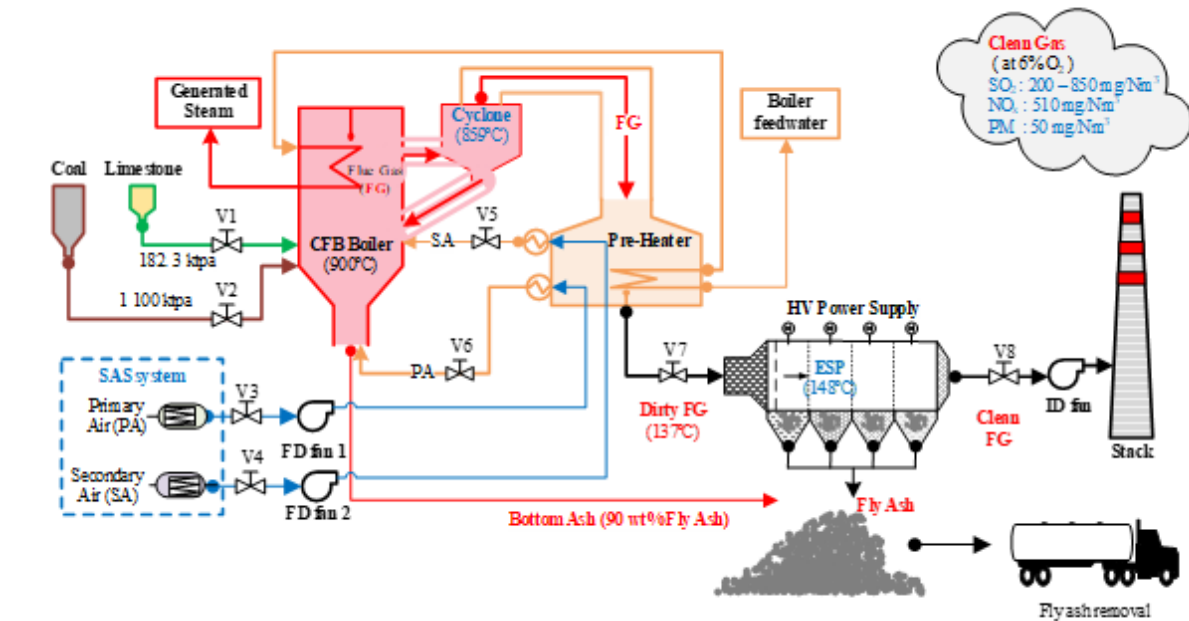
Clenn Gas
( at 6% $O_2$ )
$SO_2$ : 200 – 850 mg/Nm$^3$
$NO_x$ : 510 mg/Nm$^3$
PM : 50 mg/Nm$^3$

Generated Steam

Cyclone
(850°C)

FG

Boiler feedwater

Coal

Limestone

Flue Gas
(FG)

V1

V5

CFB Boiler
(900°C)

SA

Pre-Heater

182.3 ktpa

1 100 ktpa

V2

HV Power Supply

SAS system

V6

V7

ESP
(148°C)

V8

V3

PA

Primary Air (PA)

Dirty FG
(137°C)

ID fan

FD fan 1

Clenn FG

Stack

V4

Secondary Air (SA)

FD fan 2

Bottom Ash (90 wt% Fly Ash)

Fly Ash

Fly ash removal